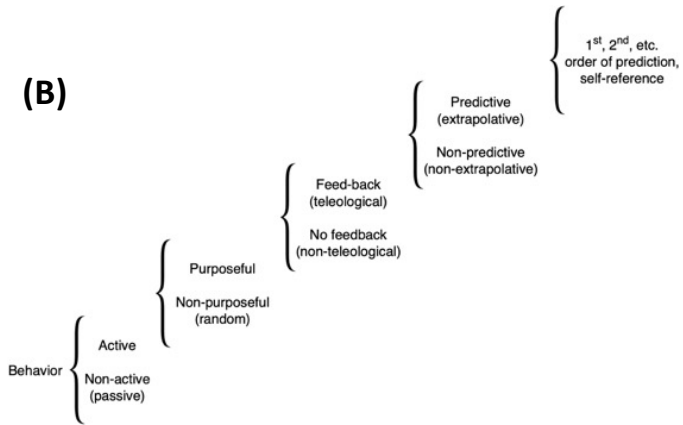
(B)

$1^{st}$, $2^{nd}$, etc. order of prediction, self-reference

Predictive (extrapolative)

Non-predictive (non-extrapolative)

Feed-back (teleological)

No feedback (non-teleological)

Purposeful

Non-purposeful (random)

Behavior

Active

Non-active (passive)